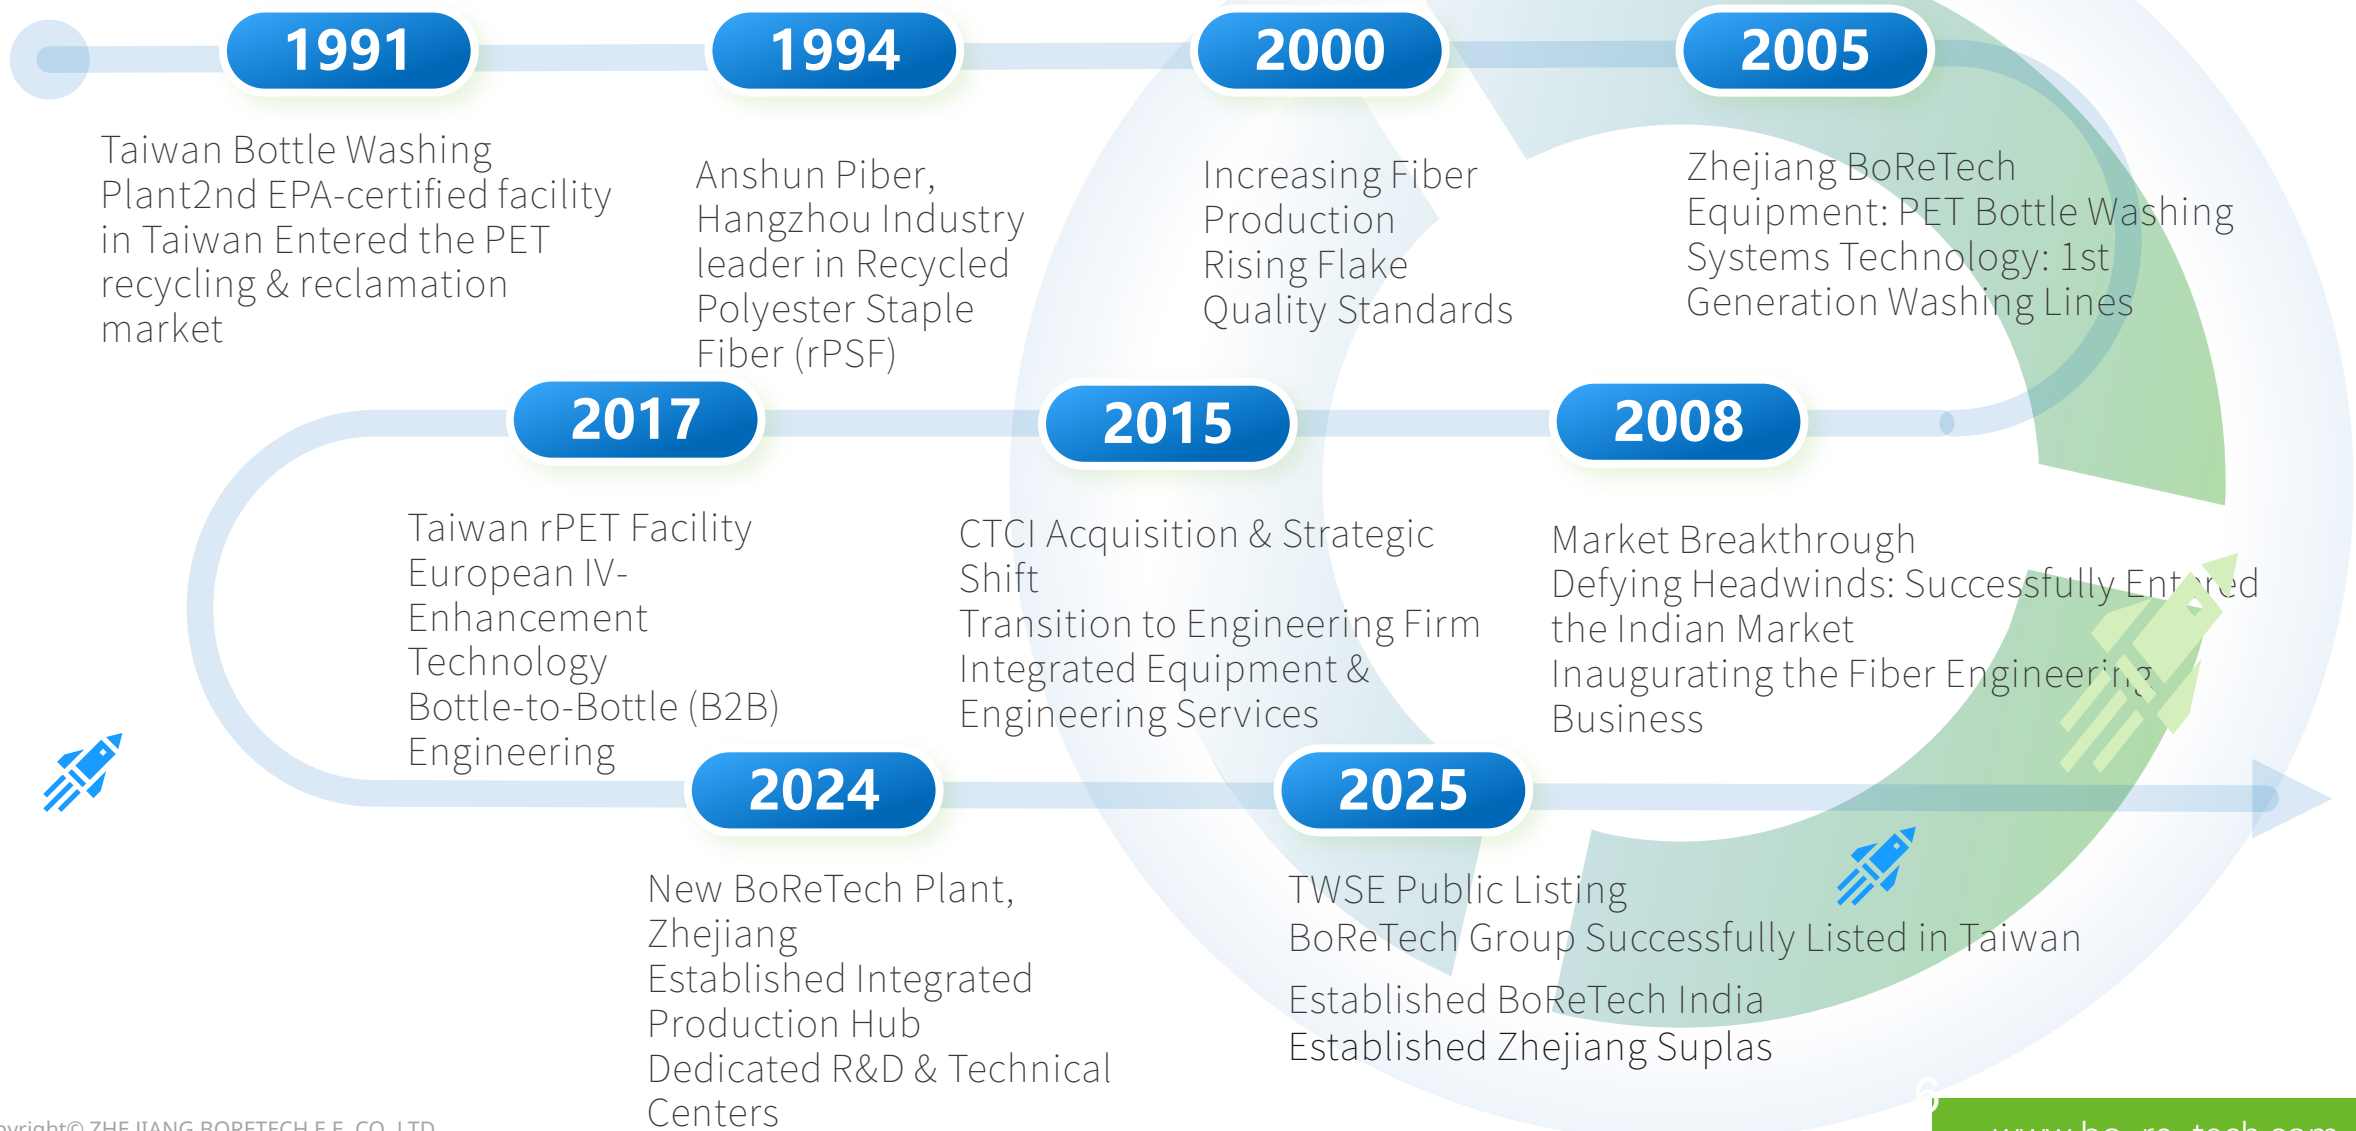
1991

Taiwan Bottle Washing Plant2nd EPA-certified facility in Taiwan Entered the PET recycling & reclamation market

1994

Anshun Piber, Hangzhou Industry leader in Recycled Polyester Staple Fiber (rPSF)

2000

Increasing Fiber Production
Rising Flake Quality Standards

2005

Zhejiang BoReTech
Equipment: PET Bottle Washing Systems Technology: 1st Generation Washing Lines

2017

Taiwan rPET Facility
European IV-Enhancement Technology
Bottle-to-Bottle (B2B) Engineering

2015

CTCI Acquisition & Strategic Shift
Transition to Engineering Firm
Integrated Equipment & Engineering Services

2008

Market Breakthrough
Defying Headwinds: Successfully Ent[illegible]ed the Indian Market
Inaugurating the Fiber Engineeri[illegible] Business

2024

New BoReTech Plant, Zhejiang
Established Integrated Production Hub
Dedicated R&D & Technical Centers

2025

TWSE Public Listing
BoReTech Group Successfully Listed in Taiwan

Established BoReTech India
Established Zhejiang Suplas

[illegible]yright© ZHEJIANG BORETECH E.E. CO.,LTD.

6

www.bo-re-tech.com